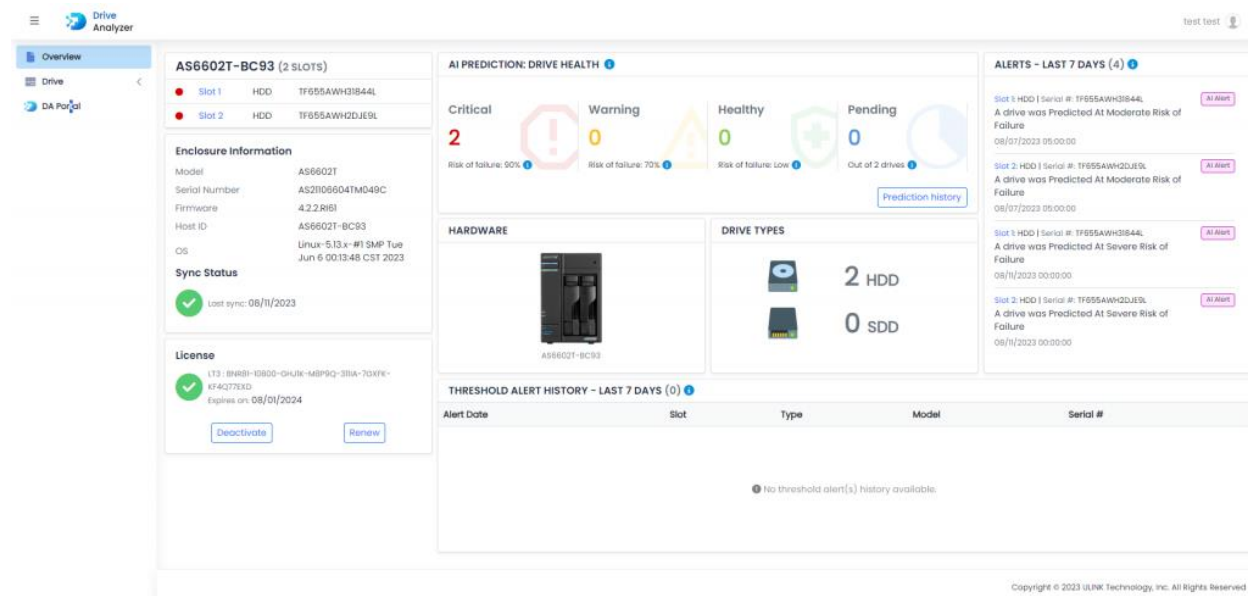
Drive Analyzer

test test

Overview
Drive
DA Portal

AS6602T-BC93 (2 SLOTS)

| Slot 1 | HDD | TF655AWH31844L |
|---|---|---|
| Slot 2 | HDD | TF655AWH2DJE9L |

Enclosure Information

| Model | AS6602T |
|---|---|
| Serial Number | AS2I106604TM049C |
| Firmware | 4.2.2.RI61 |
| Host ID | AS6602T-BC93 |
| OS | Linux-5.13.x-#1 SMP Tue Jun 6 00:13:48 CST 2023 |

Sync Status

Last sync: 08/11/2023

License

LT3 : BNRB1-10800-GHJIK-MBP9Q-3TIIA-7OXFK-KF4Q77EXD
Expires on: 08/01/2024

Deactivate
Renew

AI PREDICTION: DRIVE HEALTH

Critical
2
Risk of failure: 90%

Warning
0
Risk of failure: 70%

Healthy
0
Risk of failure: Low

Pending
0
Out of 2 drives

Prediction history

HARDWARE

AS6602T-BC93

DRIVE TYPES

2 HDD

0 SDD

ALERTS - LAST 7 DAYS (4)

Slot 1: HDD | Serial #: TF655AWH31844L
AI Alert
A drive was Predicted At Moderate Risk of Failure
08/07/2023 05:00:00

Slot 2: HDD | Serial #: TF655AWH2DJE9L
AI Alert
A drive was Predicted At Moderate Risk of Failure
08/07/2023 05:00:00

Slot 1: HDD | Serial #: TF655AWH31844L
AI Alert
A drive was Predicted At Severe Risk of Failure
08/11/2023 00:00:00

Slot 2: HDD | Serial #: TF655AWH2DJE9L
AI Alert
A drive was Predicted At Severe Risk of Failure
08/11/2023 00:00:00

THRESHOLD ALERT HISTORY - LAST 7 DAYS (0)

| Alert Date | Slot | Type | Model | Serial # |
|---|---|---|---|---|

No threshold alert(s) history available.

Copyright © 2023 ULINK Technology, Inc. All Rights Reserved